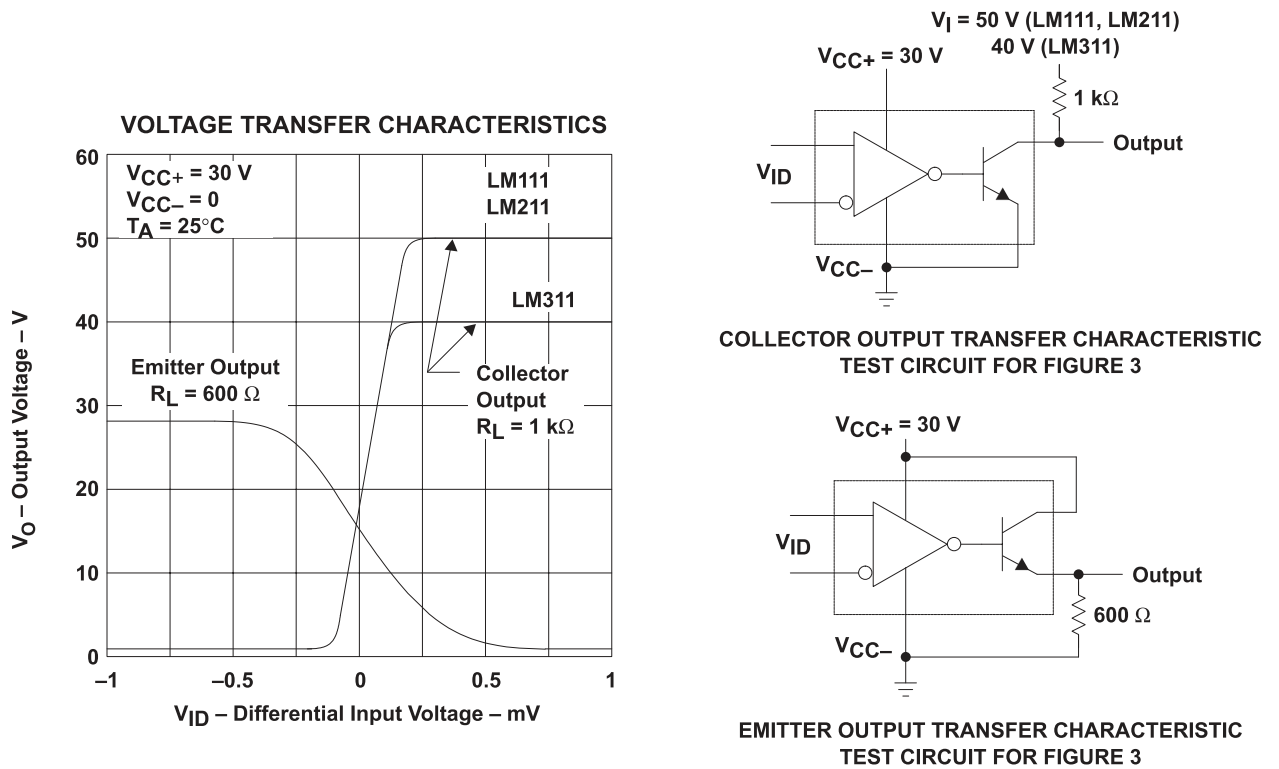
VOLTAGE TRANSFER CHARACTERISTICS

$V_{CC+}$ = 30 V
$V_{CC-}$ = 0
$T_A$ = 25°C

LM111
LM211

LM311

Emitter Output
$R_L$ = 600 Ω

Collector Output
$R_L$ = 1 kΩ

60
50
40
30
20
10
0

–1
–0.5
0
0.5
1

$V_O$ – Output Voltage – V

$V_{ID}$ – Differential Input Voltage – mV

$V_I$ = 50 V (LM111, LM211)
40 V (LM311)

$V_{CC+}$ = 30 V

1 kΩ

Output

$V_{ID}$

$V_{CC-}$

COLLECTOR OUTPUT TRANSFER CHARACTERISTIC TEST CIRCUIT FOR FIGURE 3

$V_{CC+}$ = 30 V

$V_{ID}$

Output

600 Ω

$V_{CC-}$

EMITTER OUTPUT TRANSFER CHARACTERISTIC TEST CIRCUIT FOR FIGURE 3